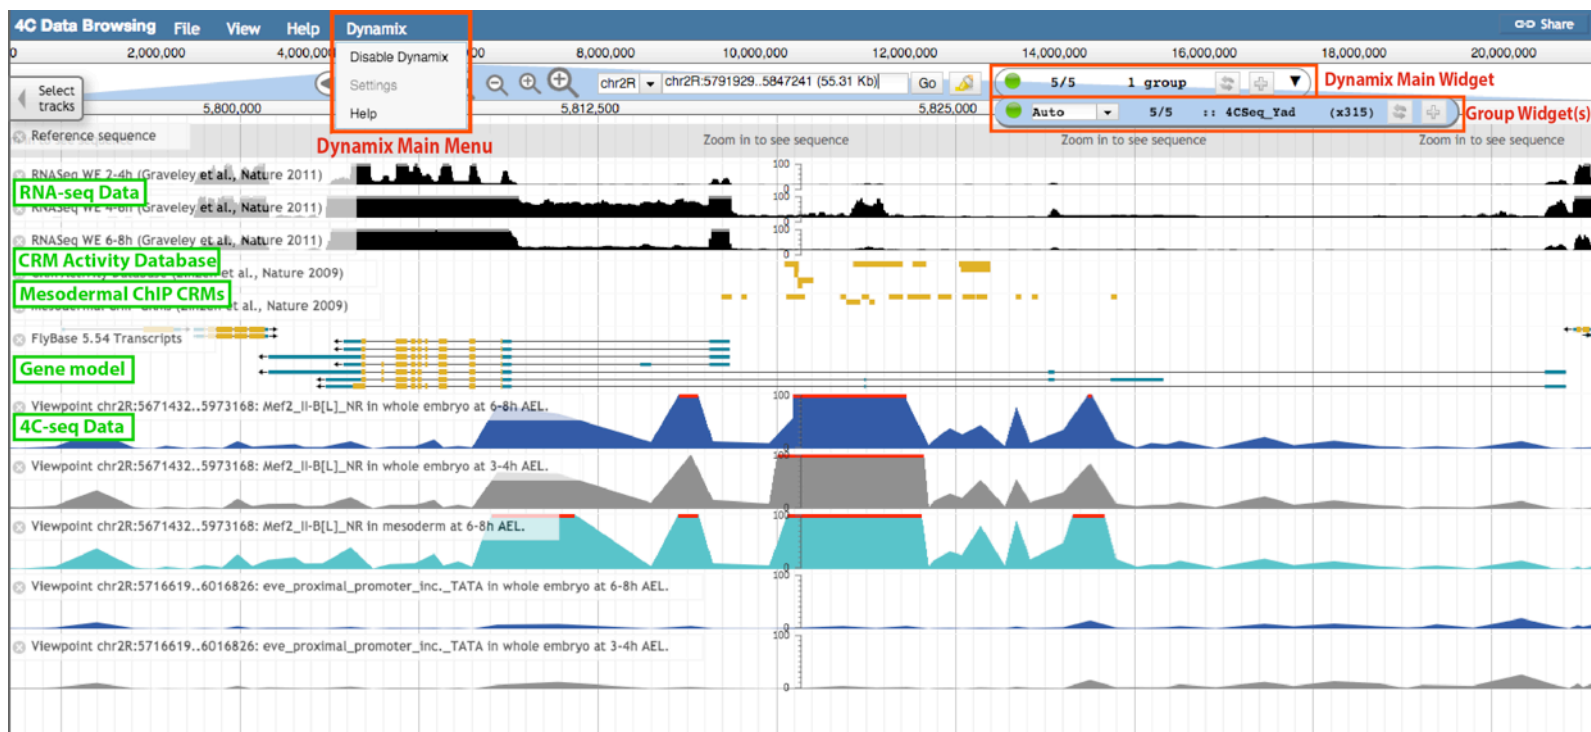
4C Data Browsing File View Help Dynamix

Share

0 2,000,000 4,000,000 8,000,000 10,000,000 12,000,000 14,000,000 16,000,000 18,000,000 20,000,000

Disable Dynamix
Settings
Help

Select tracks

chr2R chr2R:5791929..5847241 (55.31 Kb) Go

5/5 1 group

Dynamix Main Widget

Auto 5/5 :: 4CSeq_Yad (x315)

Group Widget(s)

5,800,000 5,812,500 5,825,000

Reference sequence

Dynamix Main Menu

Zoom in to see sequence Zoom in to see sequence Zoom in to see sequence

RNASeq WE 2-4h (Graveley et al., Nature 2011)

RNA-seq Data

RNASeq WE 4-6h (Graveley et al., Nature 2011)

RNASeq WE 6-8h (Graveley et al., Nature 2011)

CRM Activity Database

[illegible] et al., Nature 2009)

Mesodermal ChIP CRMs

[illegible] et al., Nature 2009)

FlyBase 5.54 Transcripts

Gene model

Viewpoint chr2R:5671432..5973168: Mef2_II-B[L]_NR in whole embryo at 6-8h AEL.

4C-seq Data

Viewpoint chr2R:5671432..5973168: Mef2_II-B[L]_NR in whole embryo at 3-4h AEL.

Viewpoint chr2R:5671432..5973168: Mef2_II-B[L]_NR in mesoderm at 6-8h AEL.

Viewpoint chr2R:5716619..6016826: eve_proximal_promoter_inc._TATA in whole embryo at 6-8h AEL.

Viewpoint chr2R:5716619..6016826: eve_proximal_promoter_inc._TATA in whole embryo at 3-4h AEL.

100 100 100 100 100 100 100 100 0